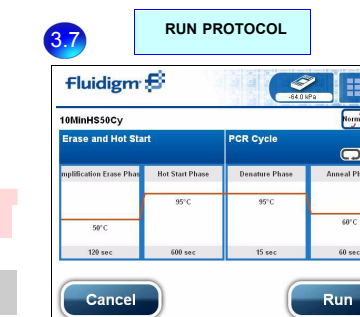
3.7

RUN PROTOCOL

Fluidigm

-64.0 kPa

10MinHS50Cy

Norm

Erase and Hot Start

PCR Cycle

mplification Erase Phas

Hot Start Phase

Denature Phase

Anneal Ph

50°C

95°C

95°C

60°C

120 sec

600 sec

15 sec

60 sec

Cancel

Run